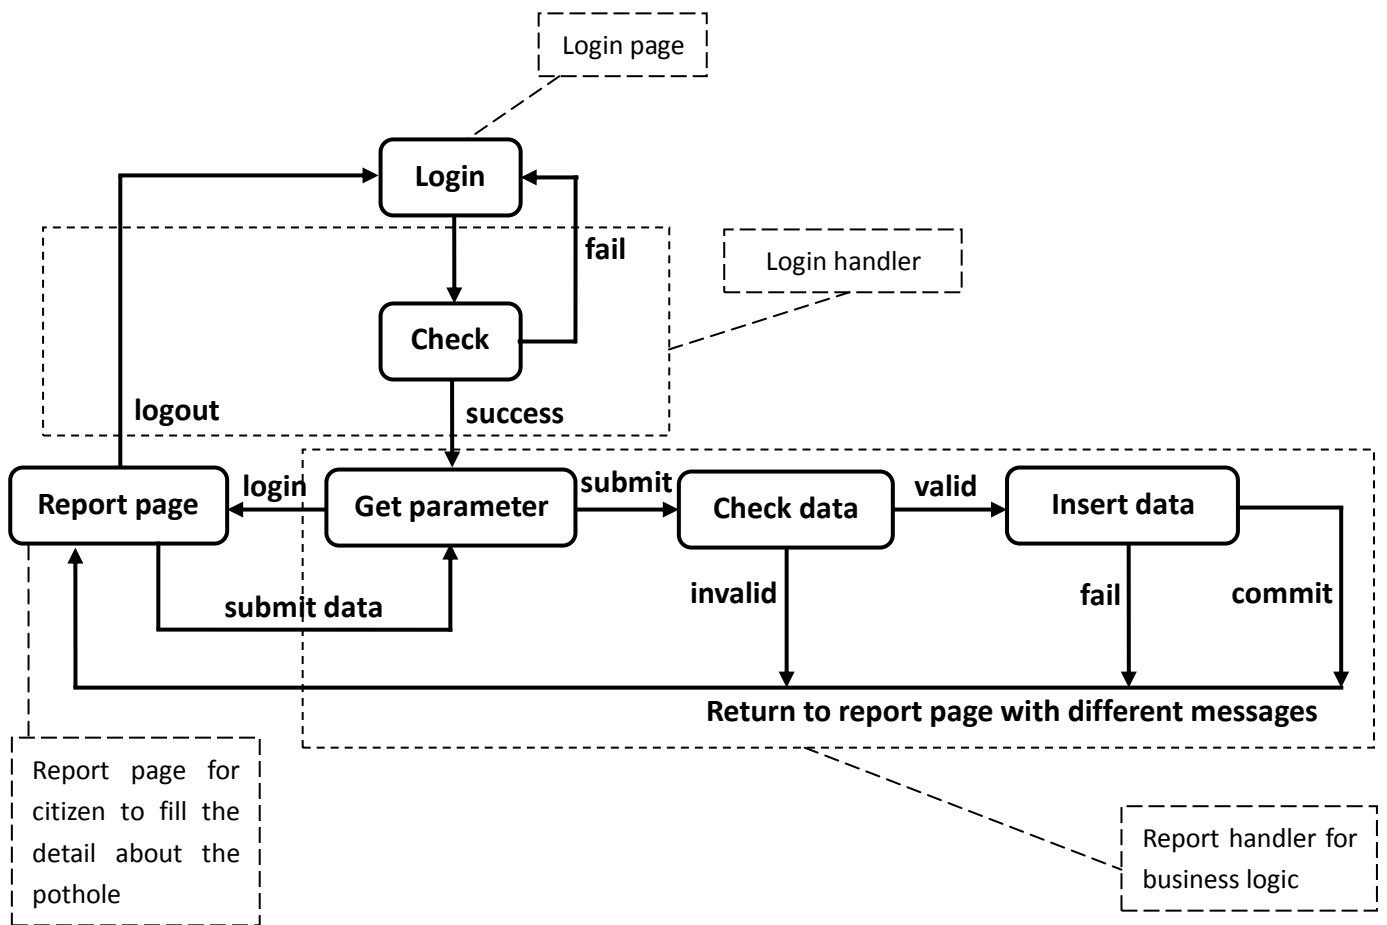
Login page

Login

fail

Login handler

Check

logout

success

Report page

login

Get parameter

submit

Check data

valid

Insert data

submit data

invalid

fail

commit

Return to report page with different messages

Report page for citizen to fill the detail about the pothole

Report handler for business logic